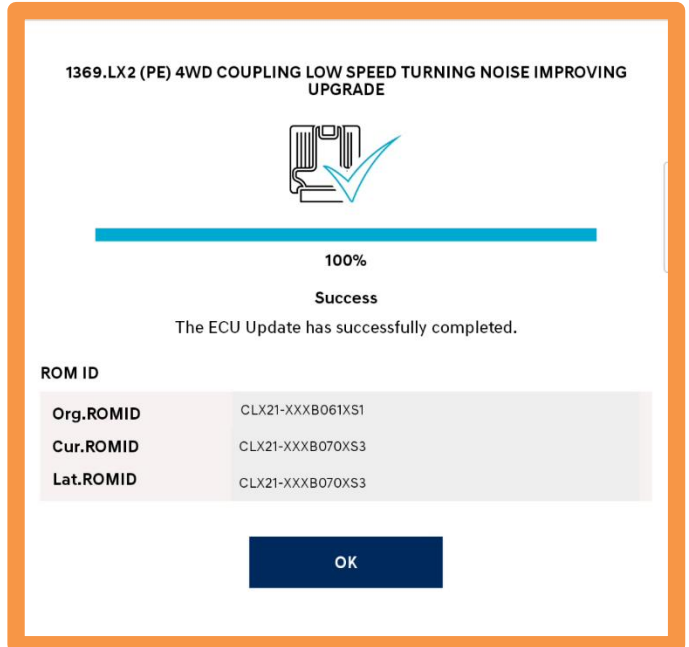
1369.LX2 (PE) 4WD COUPLING LOW SPEED TURNING NOISE IMPROVING UPGRADE

100%

Success

The ECU Update has successfully completed.

ROM ID

| Org.ROMID | CLX21-XXXB061XS1 |
|---|---|
| Cur.ROMID | CLX21-XXXB070XS3 |
| Lat.ROMID | CLX21-XXXB070XS3 |

OK